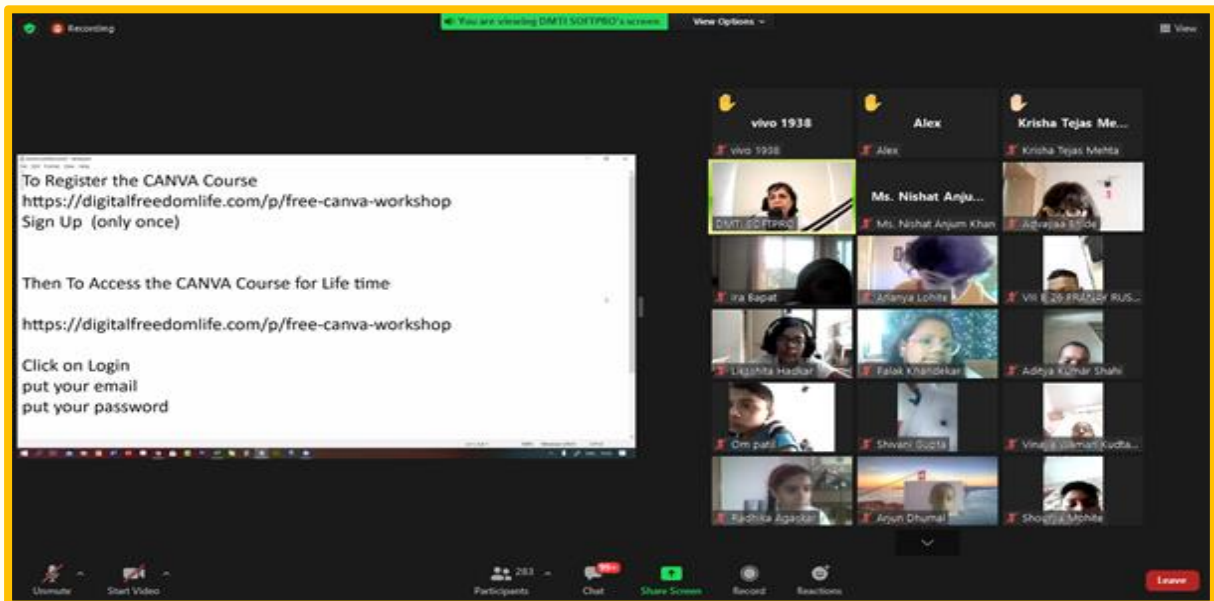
Recording

You are viewing DMTI SOFTPRO's screen

View Options

View

To Register the CANVA Course
https://digitalfreedomlife.com/p/free-canva-workshop
Sign Up (only once)

Then To Access the CANVA Course for Life time

https://digitalfreedomlife.com/p/free-canva-workshop

Click on Login
put your email
put your password

vivo 1938
vivo 1938
Alex
Alex
Krisha Tejas Me...
Krisha Tejas Mehta
DMTI SOFTPRO
Ms. Nishat Anju...
Ms. Nishat Anjum Khan
Advaita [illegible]
Ira Bapat
Ananya Lohite
VII B 26 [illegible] RUS...
Lakshita Hadkar
Falak Khandekar
Aditya Kumar Shahi
Om patil
Shivani Gupta
Vina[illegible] Kudta...
Radhika Agaskar
Arjun Dhumal
Shourya Mohite

Unmute
Start Video
283
Participants
99+
Chat
Share Screen
Record
Reactions
Leave